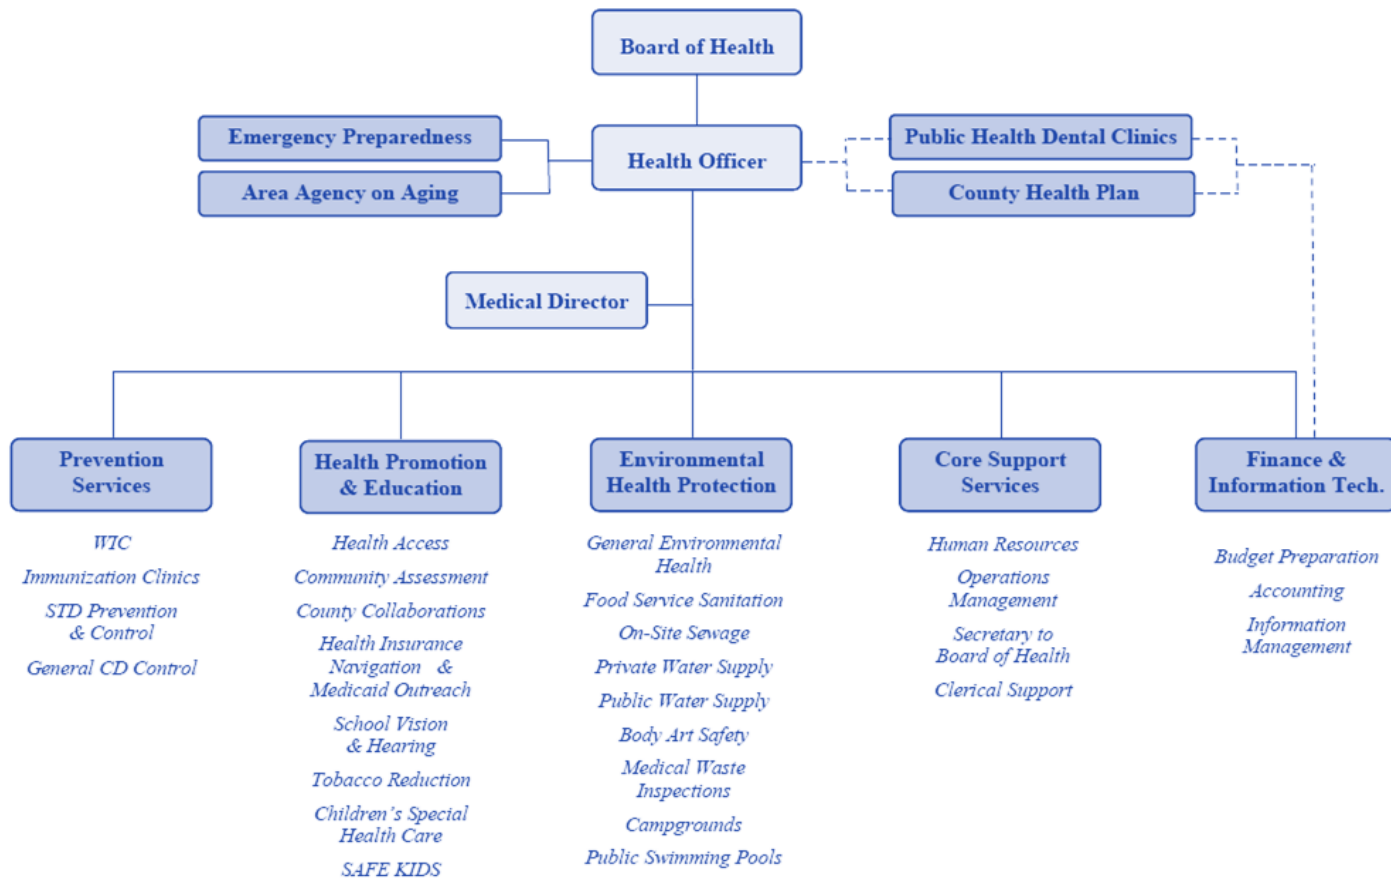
Board of Health

Emergency Preparedness

Area Agency on Aging

Health Officer

Public Health Dental Clinics

County Health Plan

Medical Director

Prevention Services

WIC

Immunization Clinics

STD Prevention & Control

General CD Control

Health Promotion & Education

Health Access

Community Assessment

County Collaborations

Health Insurance Navigation & Medicaid Outreach

School Vision & Hearing

Tobacco Reduction

Children's Special Health Care

SAFE KIDS

Environmental Health Protection

General Environmental Health

Food Service Sanitation

On-Site Sewage

Private Water Supply

Public Water Supply

Body Art Safety

Medical Waste Inspections

Campgrounds

Public Swimming Pools

Core Support Services

Human Resources

Operations Management

Secretary to Board of Health

Clerical Support

Finance & Information Tech.

Budget Preparation

Accounting

Information Management